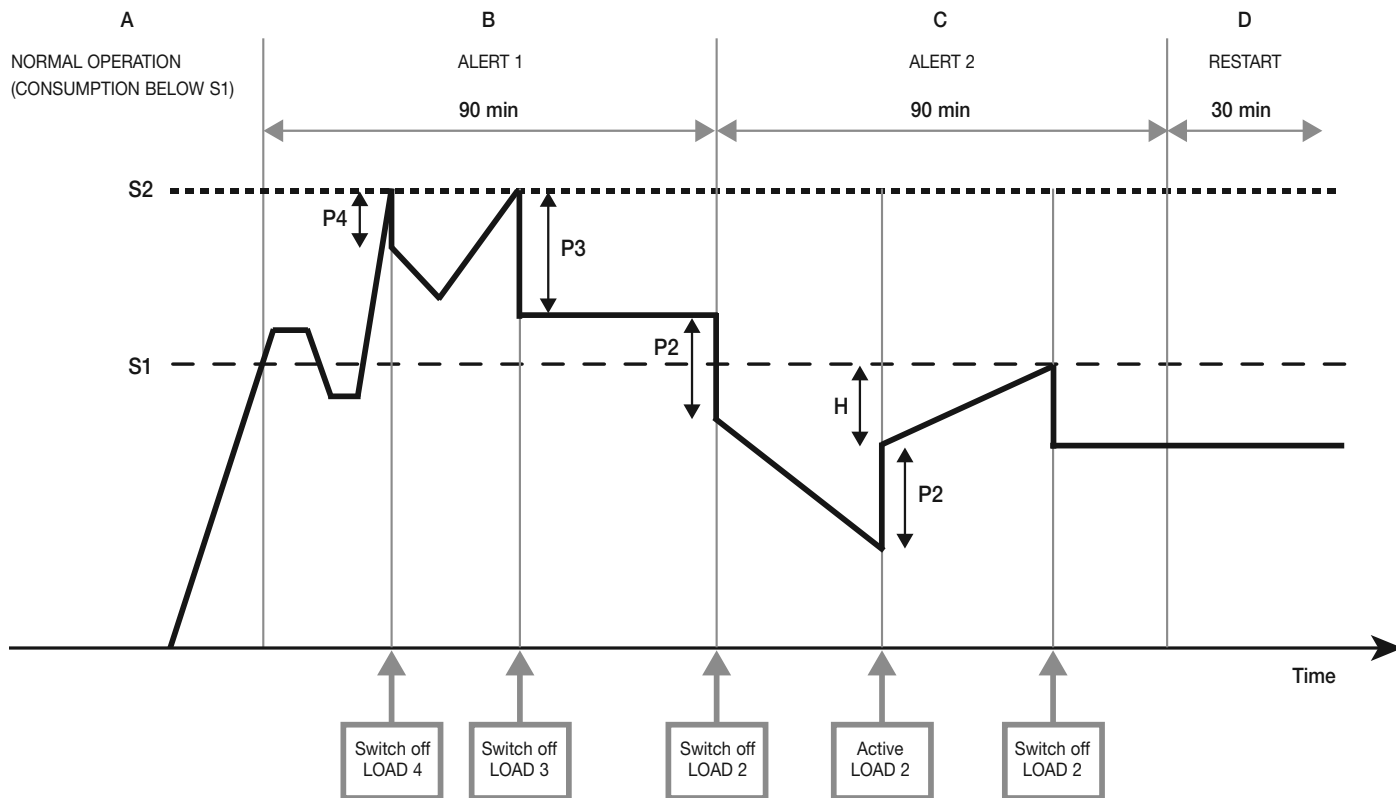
A

NORMAL OPERATION (CONSUMPTION BELOW S1)

B

ALERT 1

90 min

C

ALERT 2

90 min

D

RESTART

30 min

S2

S1

P4

P3

P2

H

P2

Time

Switch off LOAD 4

Switch off LOAD 3

Switch off LOAD 2

Active LOAD 2

Switch off LOAD 2